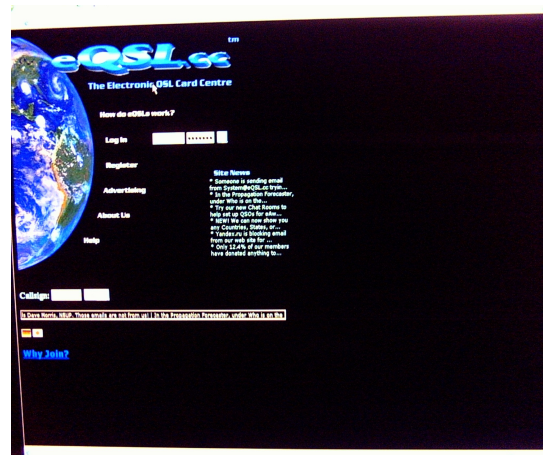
eQSL.cc tm

The Electronic QSL Card Centre

How do eQSLs work?

Log In

Register

Advertising

About Us

Help

Site News

* Someone is sending email from System@eQSL.cc tryin...
* In the Propagation Forecaster, under Who is on the...
* Try our new Chat Rooms to help set up QSOs for a&w...
* NEW! We can now show you any Countries, States, or...
* Yandex.ru is blocking email from our web site for ...
* Only 12.4% of our members have donated anything to...

Callsign:

is Dave Norris, N8UP. Those emails are not from us! | In the Propagation Forecaster, under Who is on the

Why Join?